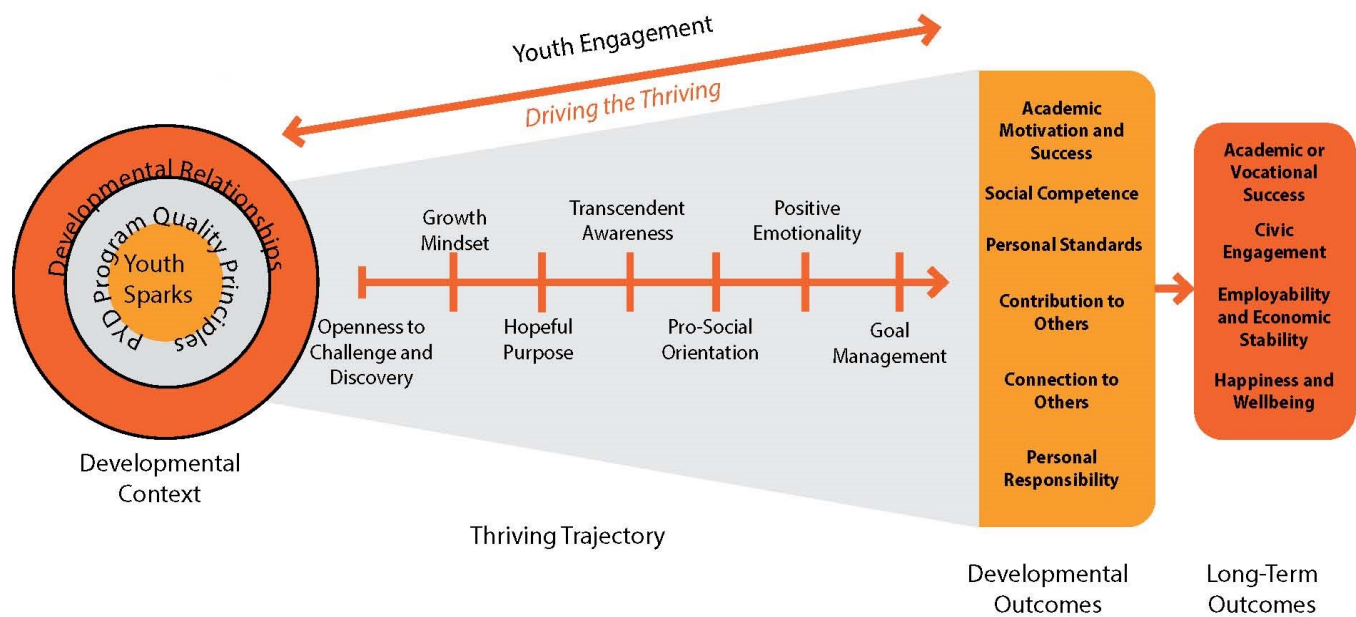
Youth Engagement

Driving the Thriving

Developmental Relationships

PYD Program Quality Principles

Youth Sparks

Developmental Context

Growth Mindset

Transcendent Awareness

Positive Emotionality

Openness to Challenge and Discovery

Hopeful Purpose

Pro-Social Orientation

Goal Management

Thriving Trajectory

Academic Motivation and Success

Social Competence

Personal Standards

Contribution to Others

Connection to Others

Personal Responsibility

Developmental Outcomes

Academic or Vocational Success

Civic Engagement

Employability and Economic Stability

Happiness and Wellbeing

Long-Term Outcomes